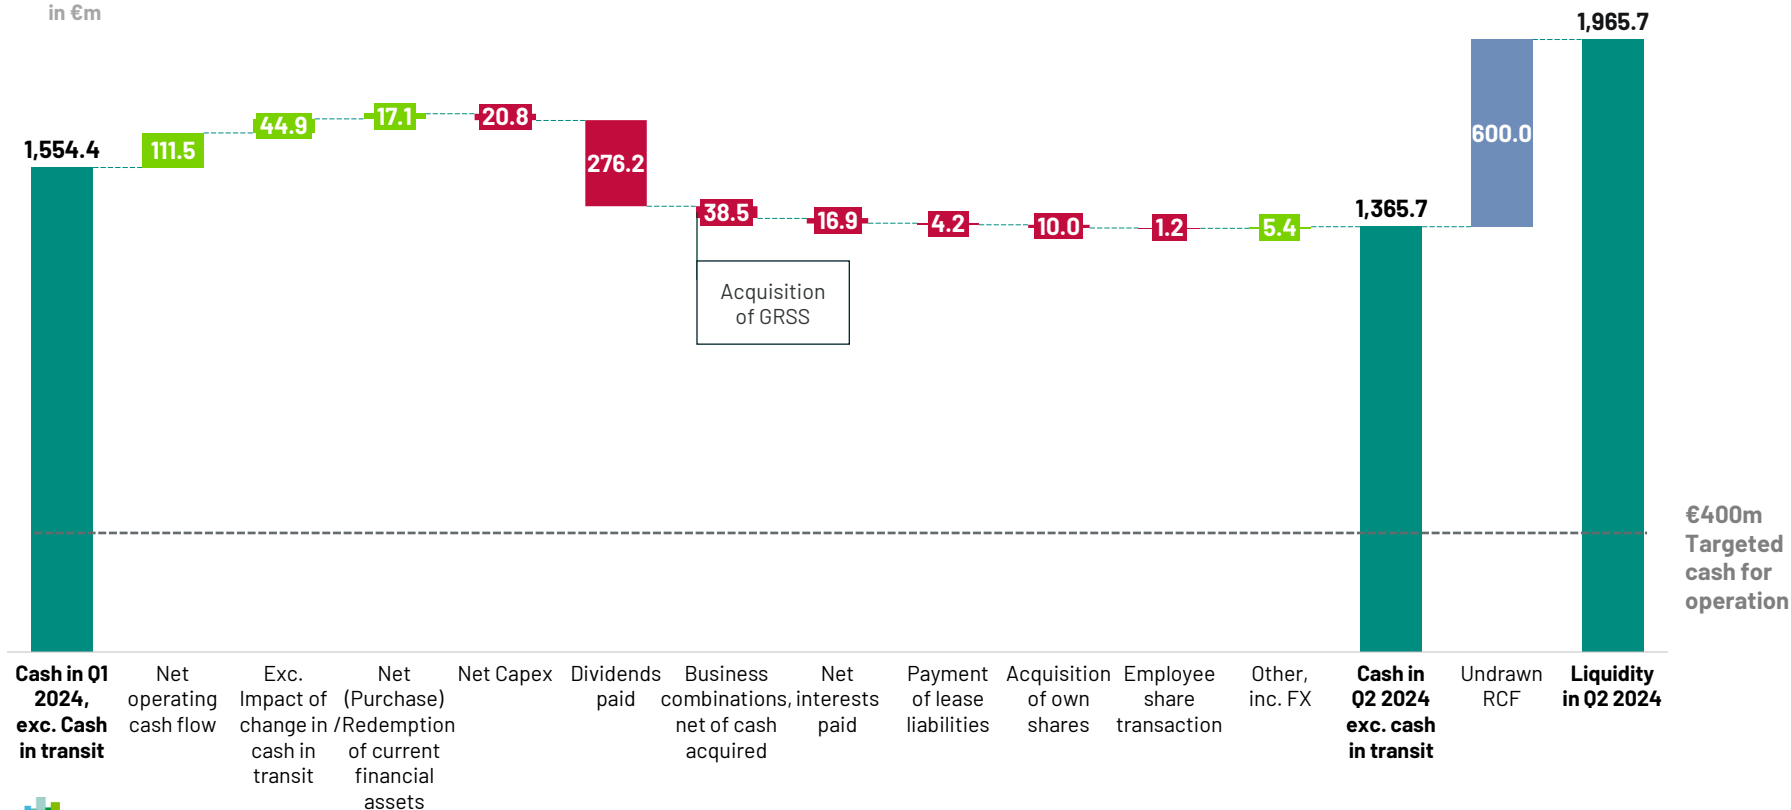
in €m

1,554.4
111.5
44.9
17.1
20.8
276.2
38.5
16.9
4.2
10.0
1.2
5.4
1,365.7
600.0
1,965.7

Acquisition of GRSS

€400m Targeted cash for operation

Cash in Q1 2024, exc. Cash in transit

Net operating cash flow

Exc. Impact of change in cash in transit

Net (Purchase) /Redemption of current financial assets

Net Capex

Dividends paid

Business combinations, net of cash acquired

Net interests paid

Payment of lease liabilities

Acquisition of own shares

Employee share transaction

Other, inc. FX

Cash in Q2 2024 exc. cash in transit

Undrawn RCF

Liquidity in Q2 2024